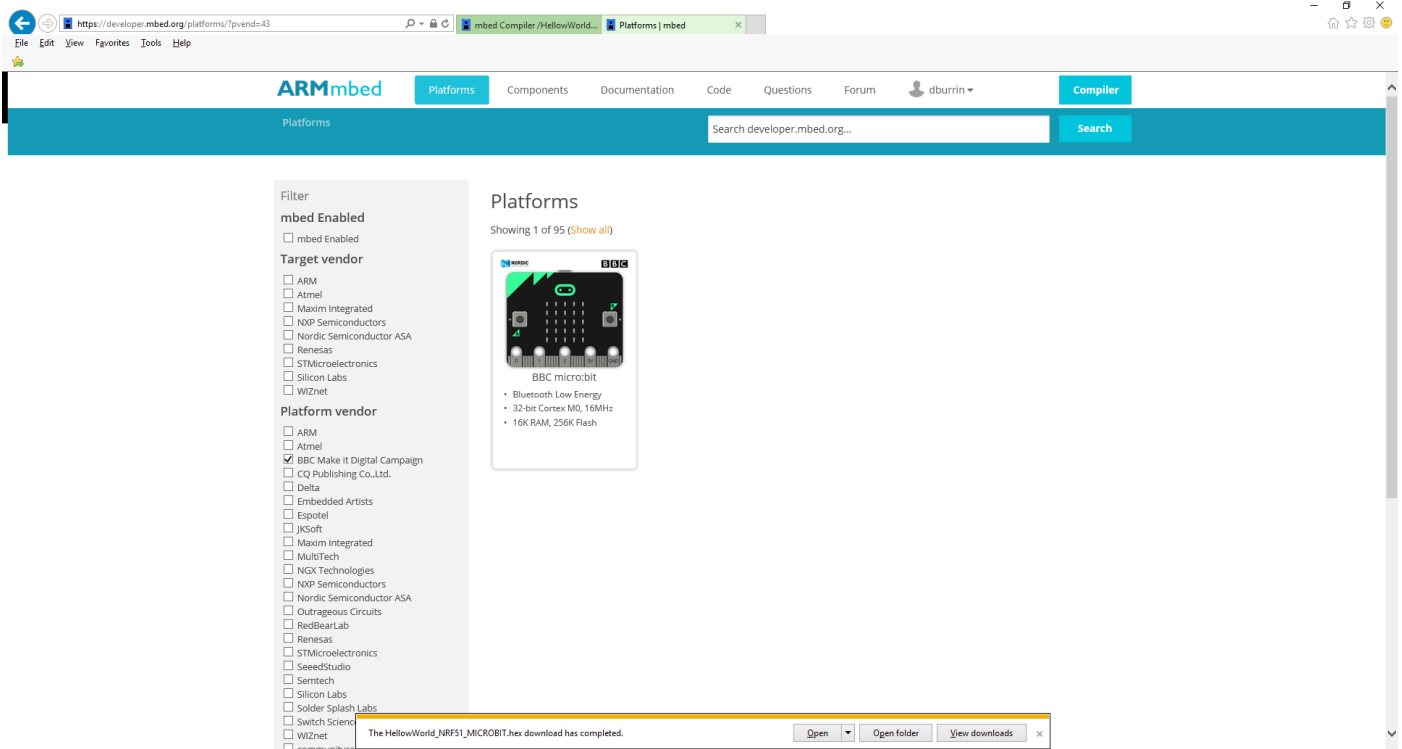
https://developer.mbed.org/platforms/?pvend=43

mbed Compiler /HellowWorld...

Platforms | mbed

File Edit View Favorites Tools Help

ARMmbed

Platforms Components Documentation Code Questions Forum dburrin Compiler

Platforms

Search developer.mbed.org...

Search

Filter

mbed Enabled

☐ mbed Enabled

Target vendor

☐ ARM
☐ Atmel
☐ Maxim Integrated
☐ NXP Semiconductors
☐ Nordic Semiconductor ASA
☐ Renesas
☐ STMicroelectronics
☐ Silicon Labs
☐ WIZnet

Platform vendor

☐ ARM
☐ Atmel
☑ BBC Make it Digital Campaign
☐ CQ Publishing Co.,Ltd.
☐ Delta
☐ Embedded Artists
☐ Espotel
☐ JKSoft
☐ Maxim Integrated
☐ MultiTech
☐ NGX Technologies
☐ NXP Semiconductors
☐ Nordic Semiconductor ASA
☐ Outrageous Circuits
☐ RedBearLab
☐ Renesas
☐ STMicroelectronics
☐ SeeedStudio
☐ Semtech
☐ Silicon Labs
☐ Solder Splash Labs
☐ Switch Scienc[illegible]
☐ WIZnet

Platforms

Showing 1 of 95 (Show all)

NORDIC BBC

BBC micro:bit

• Bluetooth Low Energy
• 32-bit Cortex M0, 16MHz
• 16K RAM, 256K Flash

The HellowWorld_NRF51_MICROBIT.hex download has completed.

Open Open folder View downloads